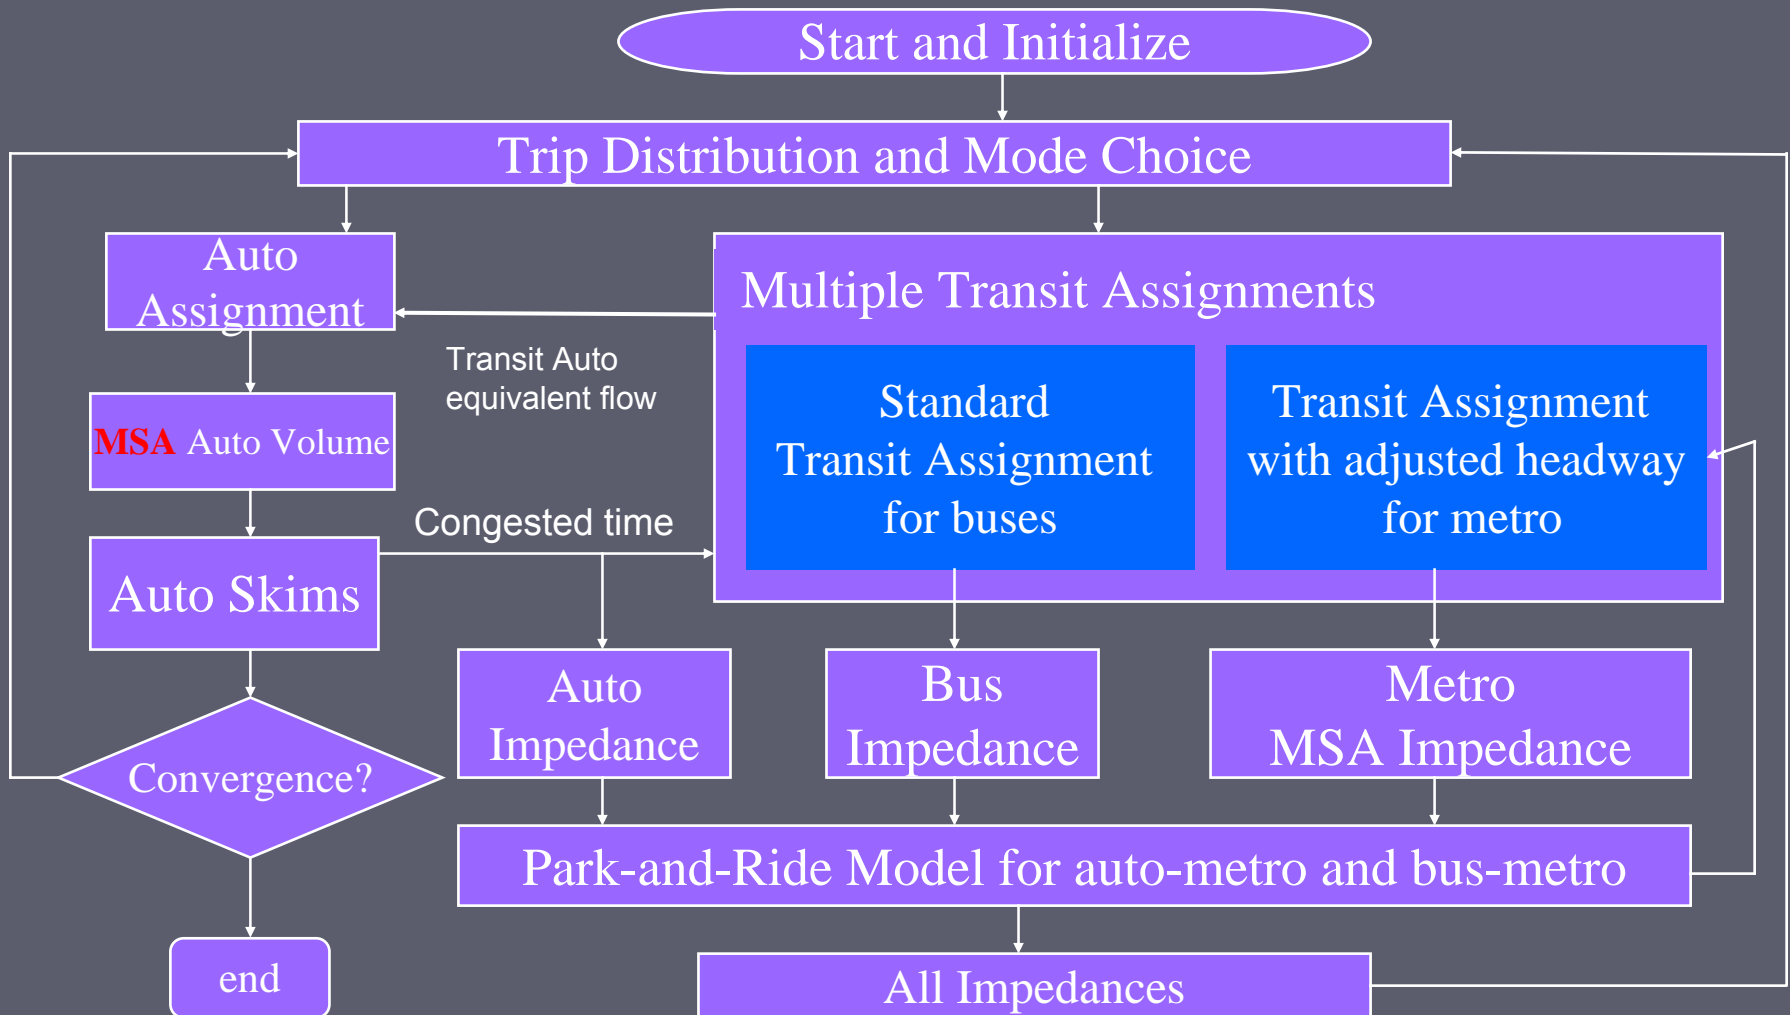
Start and Initialize

Trip Distribution and Mode Choice

Auto Assignment

Multiple Transit Assignments

Transit Auto equivalent flow

Standard Transit Assignment for buses

Transit Assignment with adjusted headway for metro

MSA Auto Volume

Congested time

Auto Skims

Auto Impedance

Bus Impedance

Metro MSA Impedance

Convergence?

Park-and-Ride Model for auto-metro and bus-metro

end

All Impedances